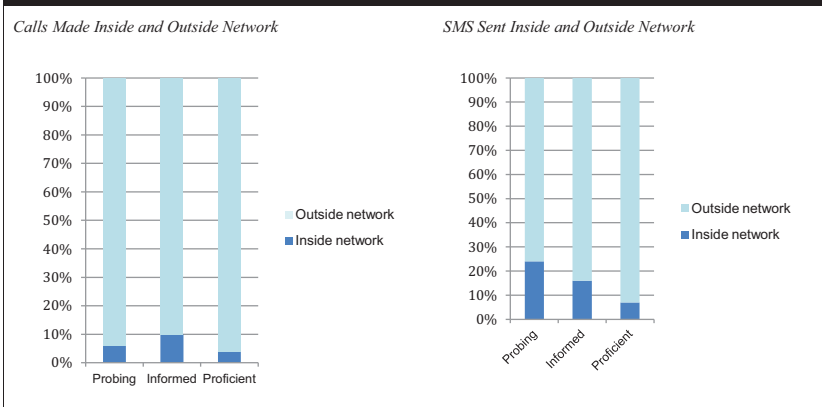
Calls Made Inside and Outside Network

100%
90%
80%
70%
60%
50%
40%
30%
20%
10%
0%

Probing Informed Proficient

Outside network
Inside network

SMS Sent Inside and Outside Network

100%
90%
80%
70%
60%
50%
40%
30%
20%
10%
0%

Probing Informed Proficient

Outside network
Inside network